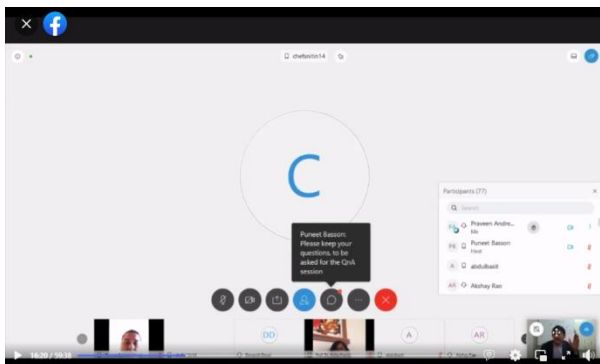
chefssitin14

C

Puneet Basson: Please keep your questions, to be asked for the QnA session

Participants (77)

Search

Praveen Andre...
Me

PB Puneet Basson
Host

A abdulbasit

AR Akshay Rao

DD

A

AR

16:20 / 59:38